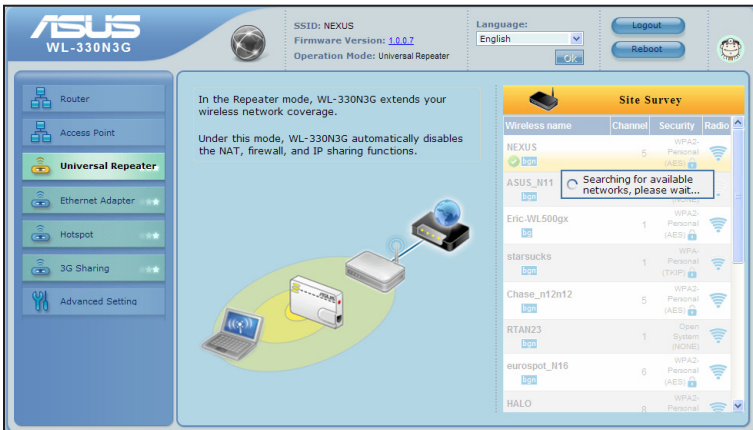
ASUS
WL-330N3G

SSID: NEXUS
Firmware Version: 1.0.0.7
Operation Mode: Universal Repeater

Language:
English
Ok

Logout
Reboot

Router
Access Point
Universal Repeater
Ethernet Adapter
Hotspot
3G Sharing
Advanced Setting

In the Repeater mode, WL-330N3G extends your wireless network coverage.

Under this mode, WL-330N3G automatically disables the NAT, firewall, and IP sharing functions.

Site Survey

| Wireless name | Channel | Security | Radio |
|---|---|---|---|
| NEXUS bgn | 5 | WPA2-Personal (AES) | |
| ASUS_N11 bgn | | WPA2-Personal | |
| Eric-WL500gx bg | 1 | WPA2-Personal (AES) | |
| starsucks bgn | 1 | WPA-Personal (TKIP) | |
| Chase_n12n12 bgn | 5 | WPA2-Personal (AES) | |
| RTAN23 bgn | 1 | Open System (NONE) | |
| eurospot_N16 bgn | 6 | WPA2-Personal (AES) | |
| HALO | 8 | WPA2-Personal | |

Searching for available networks, please wait...